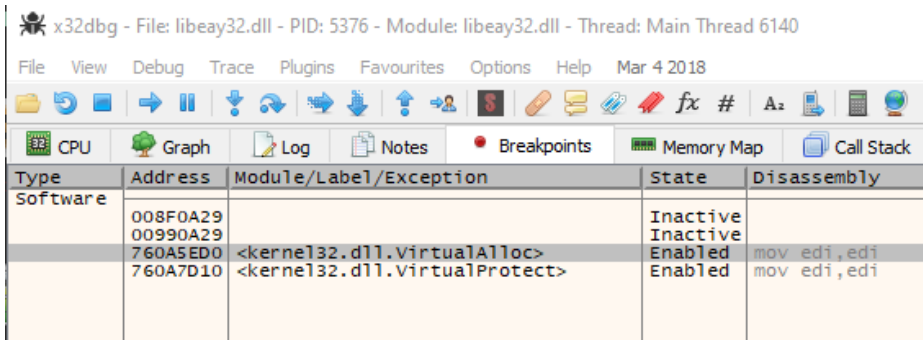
x32dbg - File: libeay32.dll - PID: 5376 - Module: libeay32.dll - Thread: Main Thread 6140

File View Debug Trace Plugins Favourites Options Help Mar 4 2018

fx # A₂

CPU Graph Log Notes Breakpoints Memory Map Call Stack

| Type | Address | Module/Label/Exception | State | Disassembly |
|---|---|---|---|---|
| Software | | | | |
| | 008F0A29 | | Inactive | |
| | 00990A29 | | Inactive | |
| | 760A5ED0 | <kernel32.dll.VirtualAlloc> | Enabled | mov edi,edi |
| | 760A7D10 | <kernel32.dll.VirtualProtect> | Enabled | mov edi,edi |